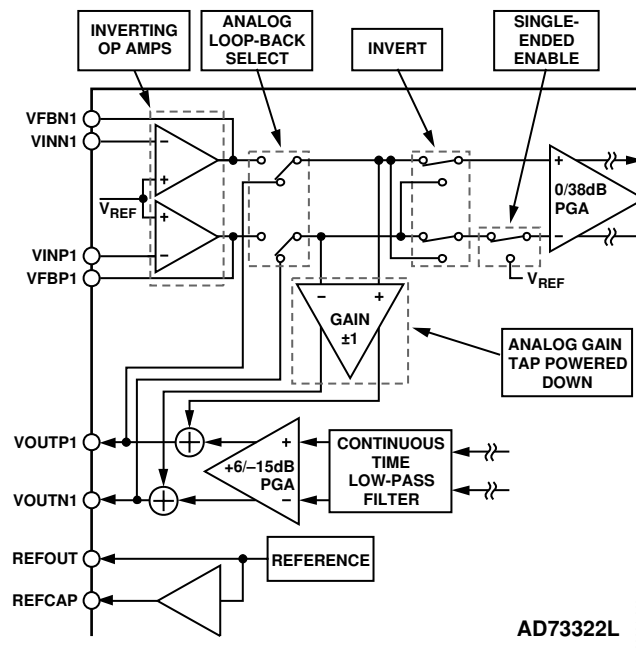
INVERTING OP AMPS

ANALOG LOOP-BACK SELECT

INVERT

SINGLE-ENDED ENABLE

VFBN1
VINN1
$V_{REF}$
VINP1
VFBP1

−
+
+
−

+
0/38dB PGA
−

$V_{REF}$

−
+
GAIN ±1

ANALOG GAIN TAP POWERED DOWN

VOUTP1
VOUTN1

+
+6/–15dB PGA
−

CONTINUOUS TIME LOW-PASS FILTER

REFOUT
REFCAP

REFERENCE

AD73322L